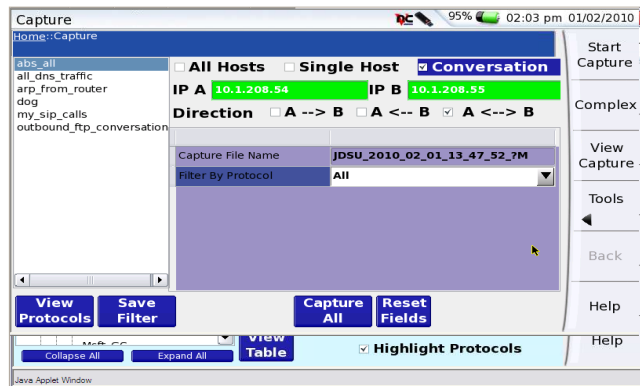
Capture

95% 02:03 pm 01/02/2010

Home::Capture

abs_all
all_dns_traffic
arp_from_router
dog
my_sip_calls
outbound_ftp_conversation

All Hosts
Single Host
Conversation

IP A 10.1.208.54
IP B 10.1.208.55

Direction
A --> B
A <-- B
A <--> B

| Capture File Name | JDSU_2010_02_01_13_47_52_?M |
|---|---|
| Filter By Protocol | All |

View Protocols
Save Filter
Capture All
Reset Fields

Msft_CC
Collapse All
Expand All
View Table
Highlight Protocols
Help

Java Applet Window

Start Capture
Complex
View Capture
Tools
Back
Help